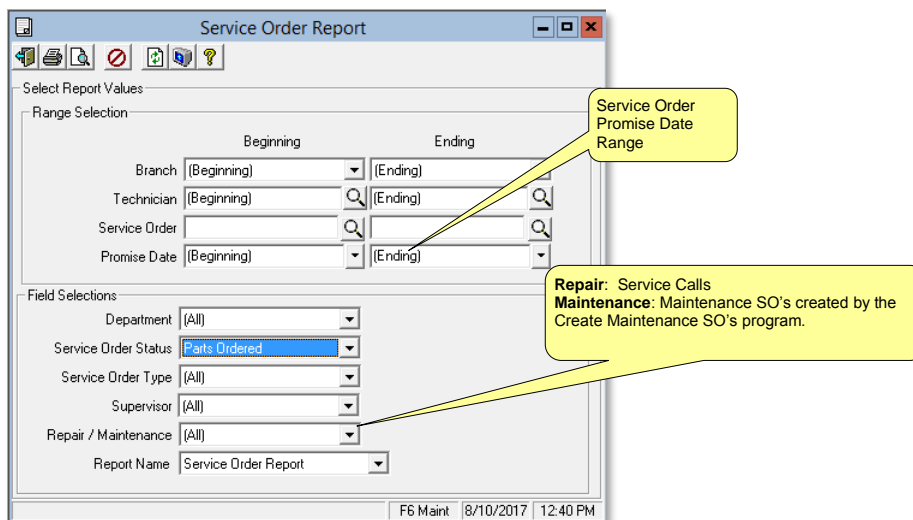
Service Order Report

Select Report Values

Range Selection

Beginning

Ending

Branch (Beginning) (Ending)

Technician (Beginning) (Ending)

Service Order

Promise Date (Beginning) (Ending)

Service Order Promise Date Range

Field Selections

Department (All)

Service Order Status Parts Ordered

Service Order Type (All)

Supervisor (All)

Repair / Maintenance (All)

Report Name Service Order Report

**Repair**: Service Calls
**Maintenance**: Maintenance SO's created by the Create Maintenance SO's program.

F6 Maint | 8/10/2017 | 12:40 PM